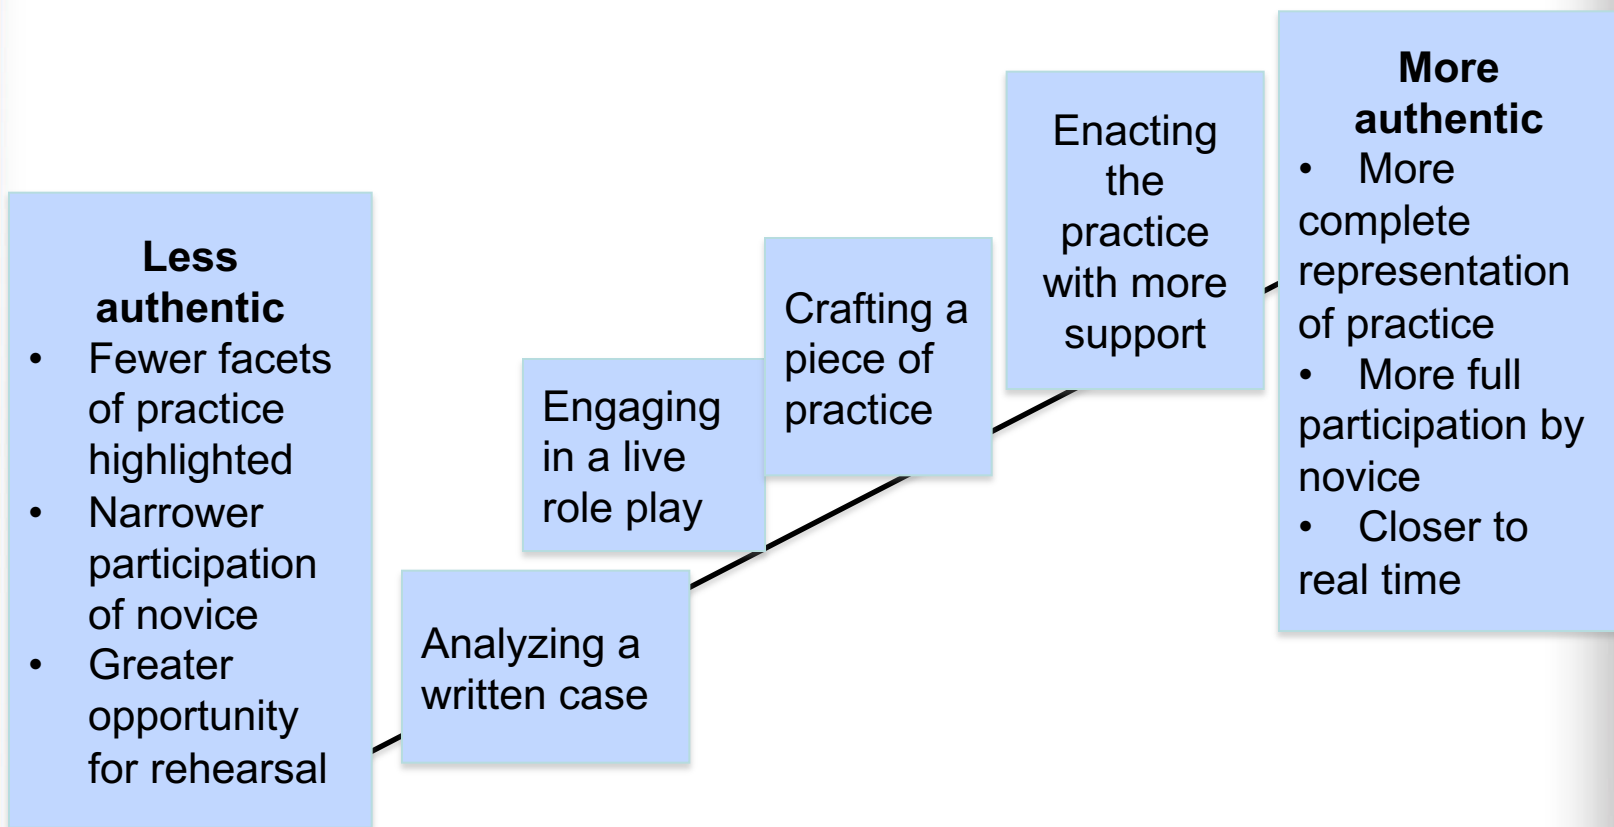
**Less authentic**
- Fewer facets of practice highlighted
- Narrower participation of novice
- Greater opportunity for rehearsal

Analyzing a written case

Engaging in a live role play

Crafting a piece of practice

Enacting the practice with more support

**More authentic**
- More complete representation of practice
- More full participation by novice
- Closer to real time